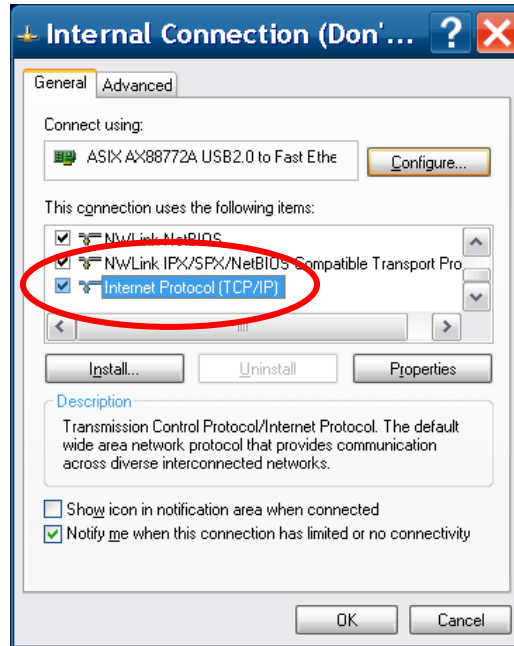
Internal Connection (Don'...

General | Advanced

Connect using:

ASIX AX88772A USB2.0 to Fast Ethe

Configure...

This connection uses the following items:

NWLink NetBIOS

NWLink IPX/SPX/NetBIOS Compatible Transport Pro

Internet Protocol (TCP/IP)

Install...

Uninstall

Properties

Description

Transmission Control Protocol/Internet Protocol. The default wide area network protocol that provides communication across diverse interconnected networks.

Show icon in notification area when connected

Notify me when this connection has limited or no connectivity

OK

Cancel